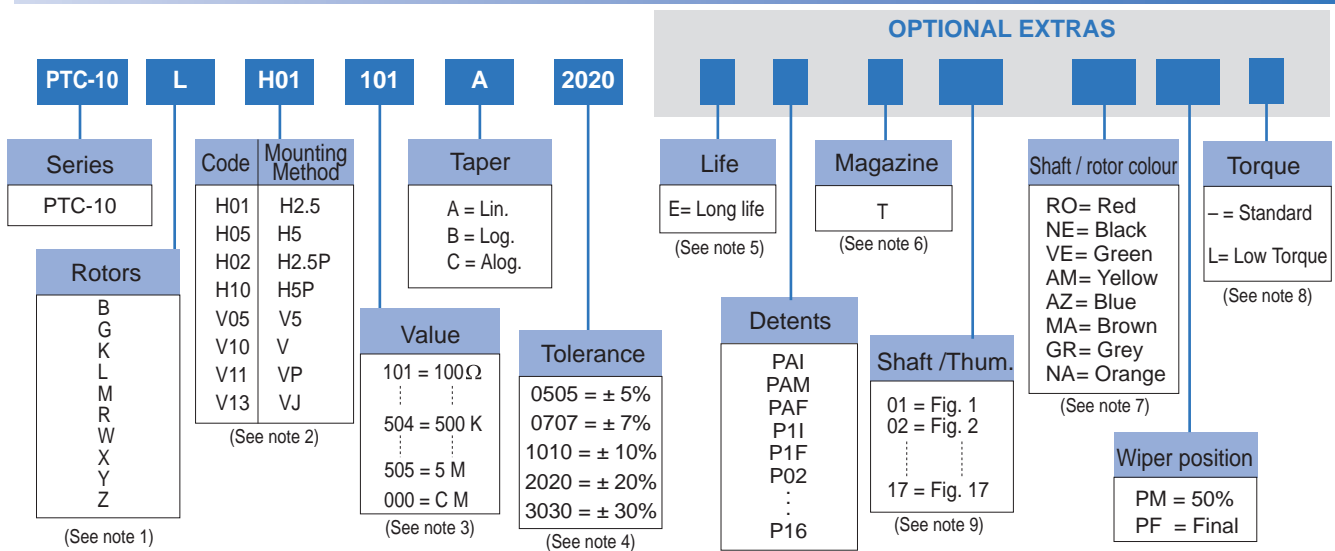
OPTIONAL EXTRAS

PTC-10 L H01 101 A 2020

Series
PTC-10

Rotors
B
G
K
L
M
R
W
X
Y
Z
(See note 1)

| Code | Mounting Method |
|---|---|
| H01 | H2.5 |
| H05 | H5 |
| H02 | H2.5P |
| H10 | H5P |
| V05 | V5 |
| V10 | V |
| V11 | VP |
| V13 | VJ |

(See note 2)

Taper
A = Lin.
B = Log.
C = Alog.

Value
101 = 100Ω
504 = 500 K
505 = 5 M
000 = C M
(See note 3)

Tolerance
0505 = ± 5%
0707 = ± 7%
1010 = ± 10%
2020 = ± 20%
3030 = ± 30%
(See note 4)

Life
E= Long life
(See note 5)

Detents
PAI
PAM
PAF
P1I
P1F
P02
:
P16

Magazine
T
(See note 6)

Shaft /Thum.
01 = Fig. 1
02 = Fig. 2
17 = Fig. 17
(See note 9)

Shaft / rotor colour
RO= Red
NE= Black
VE= Green
AM= Yellow
AZ= Blue
MA= Brown
GR= Grey
NA= Orange
(See note 7)

Wiper position
PM = 50%
PF = Final

Torque
– = Standard
L= Low Torque
(See note 8)